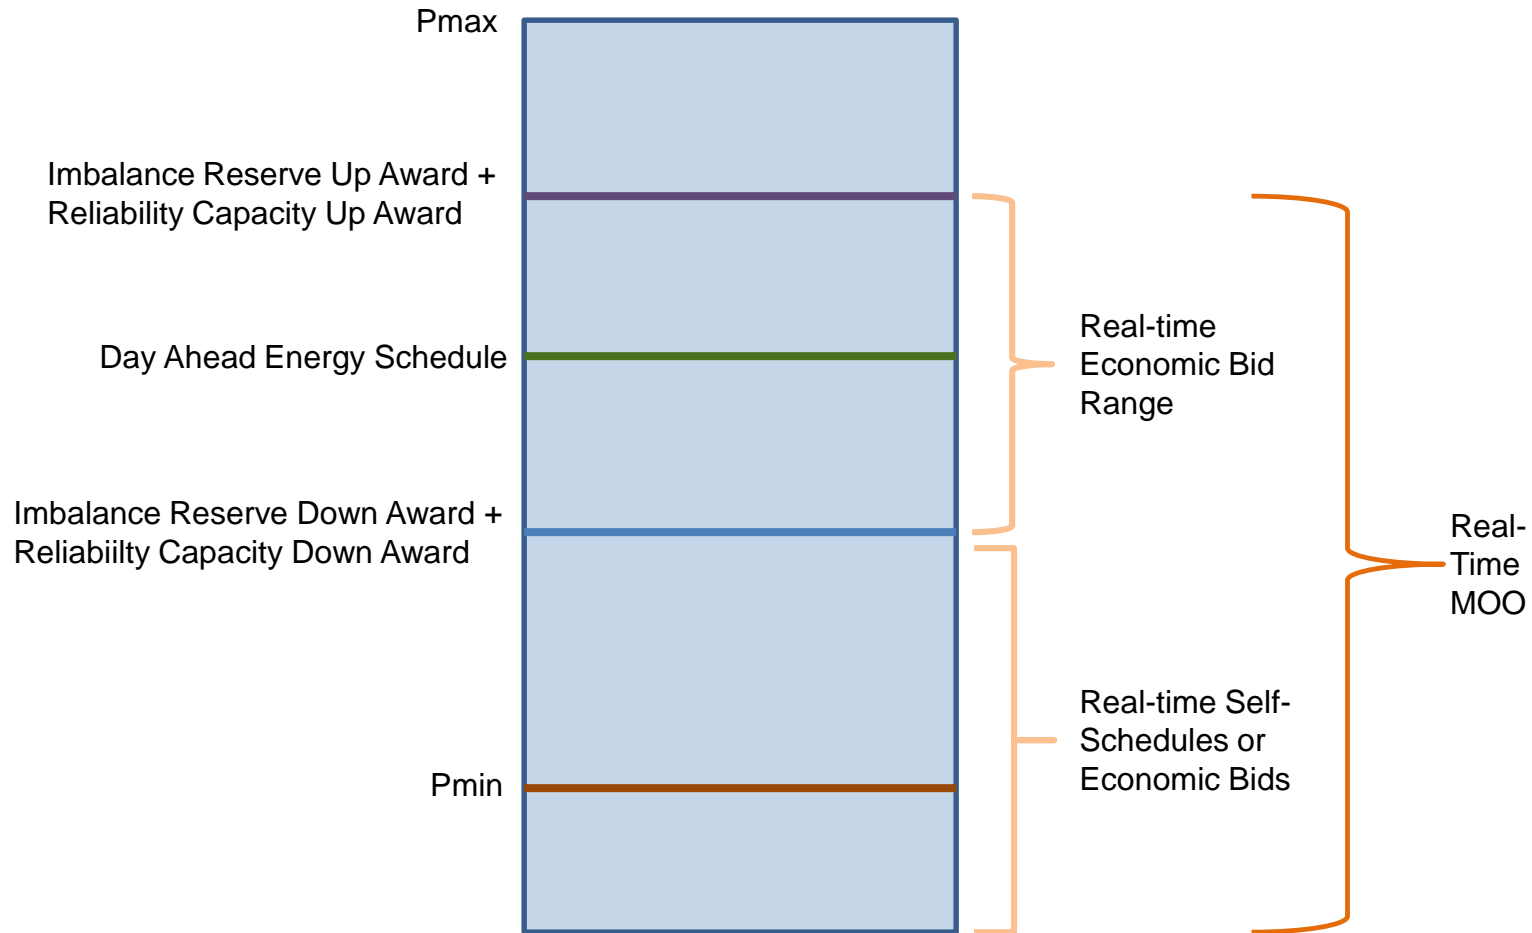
Pmax

Imbalance Reserve Up Award + Reliability Capacity Up Award

Day Ahead Energy Schedule

Imbalance Reserve Down Award + Reliabiilty Capacity Down Award

Pmin

Real-time Economic Bid Range

Real-time Self-Schedules or Economic Bids

Real-Time MOO